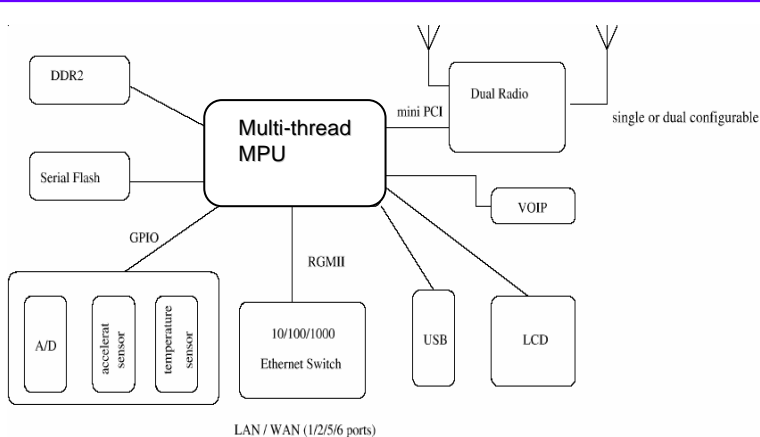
DDR2

Multi-thread MPU

mini PCI

Dual Radio

single or dual configurable

Serial Flash

VOIP

GPIO

RGMII

A/D

accelerat sensor

temperature sensor

10/100/1000 Ethernet Switch

USB

LCD

LAN / WAN (1/2/5/6 ports)